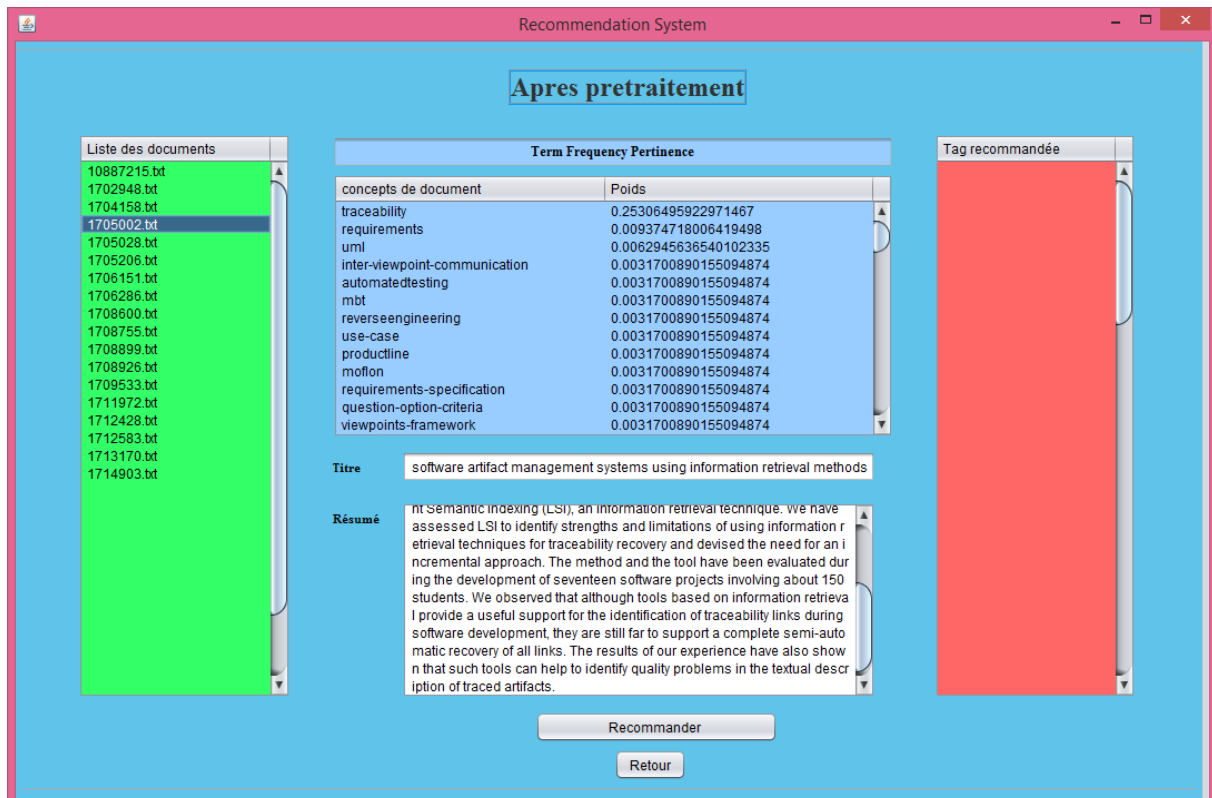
Recommendation System

Apres pretraitement

Liste des documents
10887215.txt
1702948.txt
1704158.txt
1705002.txt
1705028.txt
1705206.txt
1706151.txt
1706286.txt
1708600.txt
1708755.txt
1708899.txt
1708926.txt
1709533.txt
1711972.txt
1712428.txt
1712583.txt
1713170.txt
1714903.txt

Term Frequency Pertinence

| concepts de document | Poids |
|---|---|
| traceability | 0.25306495922971467 |
| requirements | 0.009374718006419498 |
| uml | 0.0062945636540102335 |
| inter-viewpoint-communication | 0.0031700890155094874 |
| automatedtesting | 0.0031700890155094874 |
| mbt | 0.0031700890155094874 |
| reverseengineering | 0.0031700890155094874 |
| use-case | 0.0031700890155094874 |
| productline | 0.0031700890155094874 |
| moflon | 0.0031700890155094874 |
| requirements-specification | 0.0031700890155094874 |
| question-option-criteria | 0.0031700890155094874 |
| viewpoints-framework | 0.0031700890155094874 |

Titre
software artifact management systems using information retrieval methods

Résumé
nt Semantic Indexing (LSI), an information retrieval technique. We have assessed LSI to identify strengths and limitations of using information retrieval techniques for traceability recovery and devised the need for an incremental approach. The method and the tool have been evaluated during the development of seventeen software projects involving about 150 students. We observed that although tools based on information retrieval provide a useful support for the identification of traceability links during software development, they are still far to support a complete semi-automatic recovery of all links. The results of our experience have also shown that such tools can help to identify quality problems in the textual description of traced artifacts.

Tag recommandée

Recommander

Retour